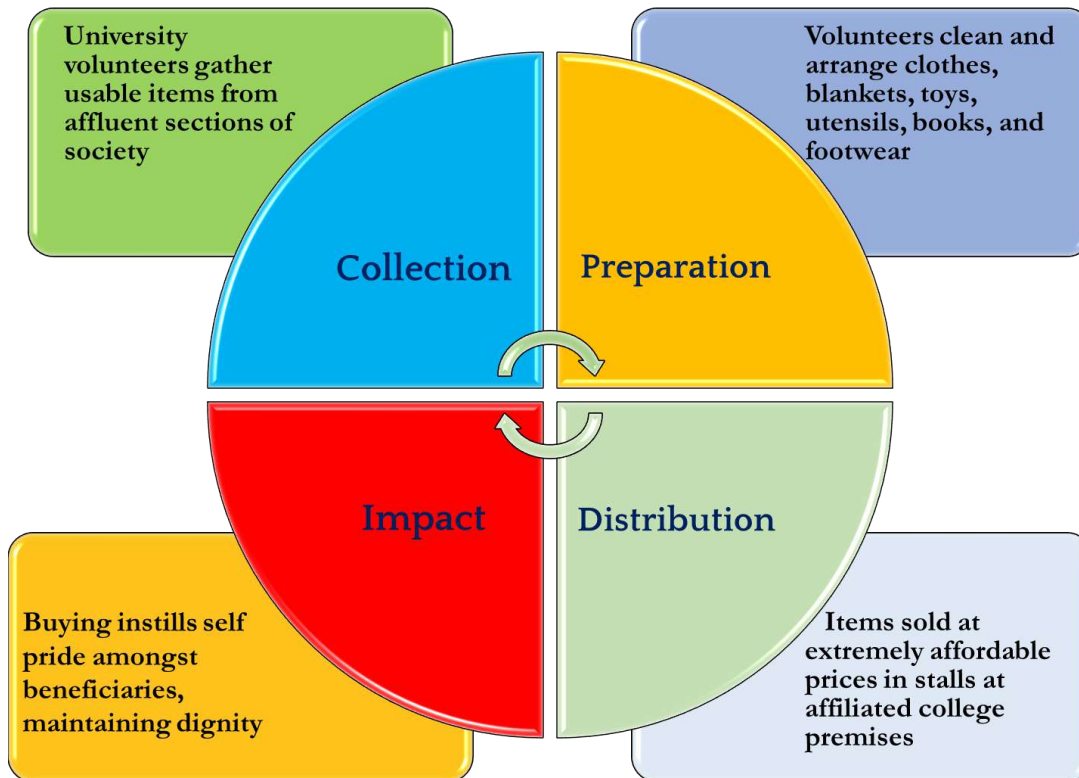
University volunteers gather usable items from affluent sections of society

Volunteers clean and arrange clothes, blankets, toys, utensils, books, and footwear

Collection

Preparation

Impact

Distribution

Buying instills self pride amongst beneficiaries, maintaining dignity

Items sold at extremely affordable prices in stalls at affiliated college premises